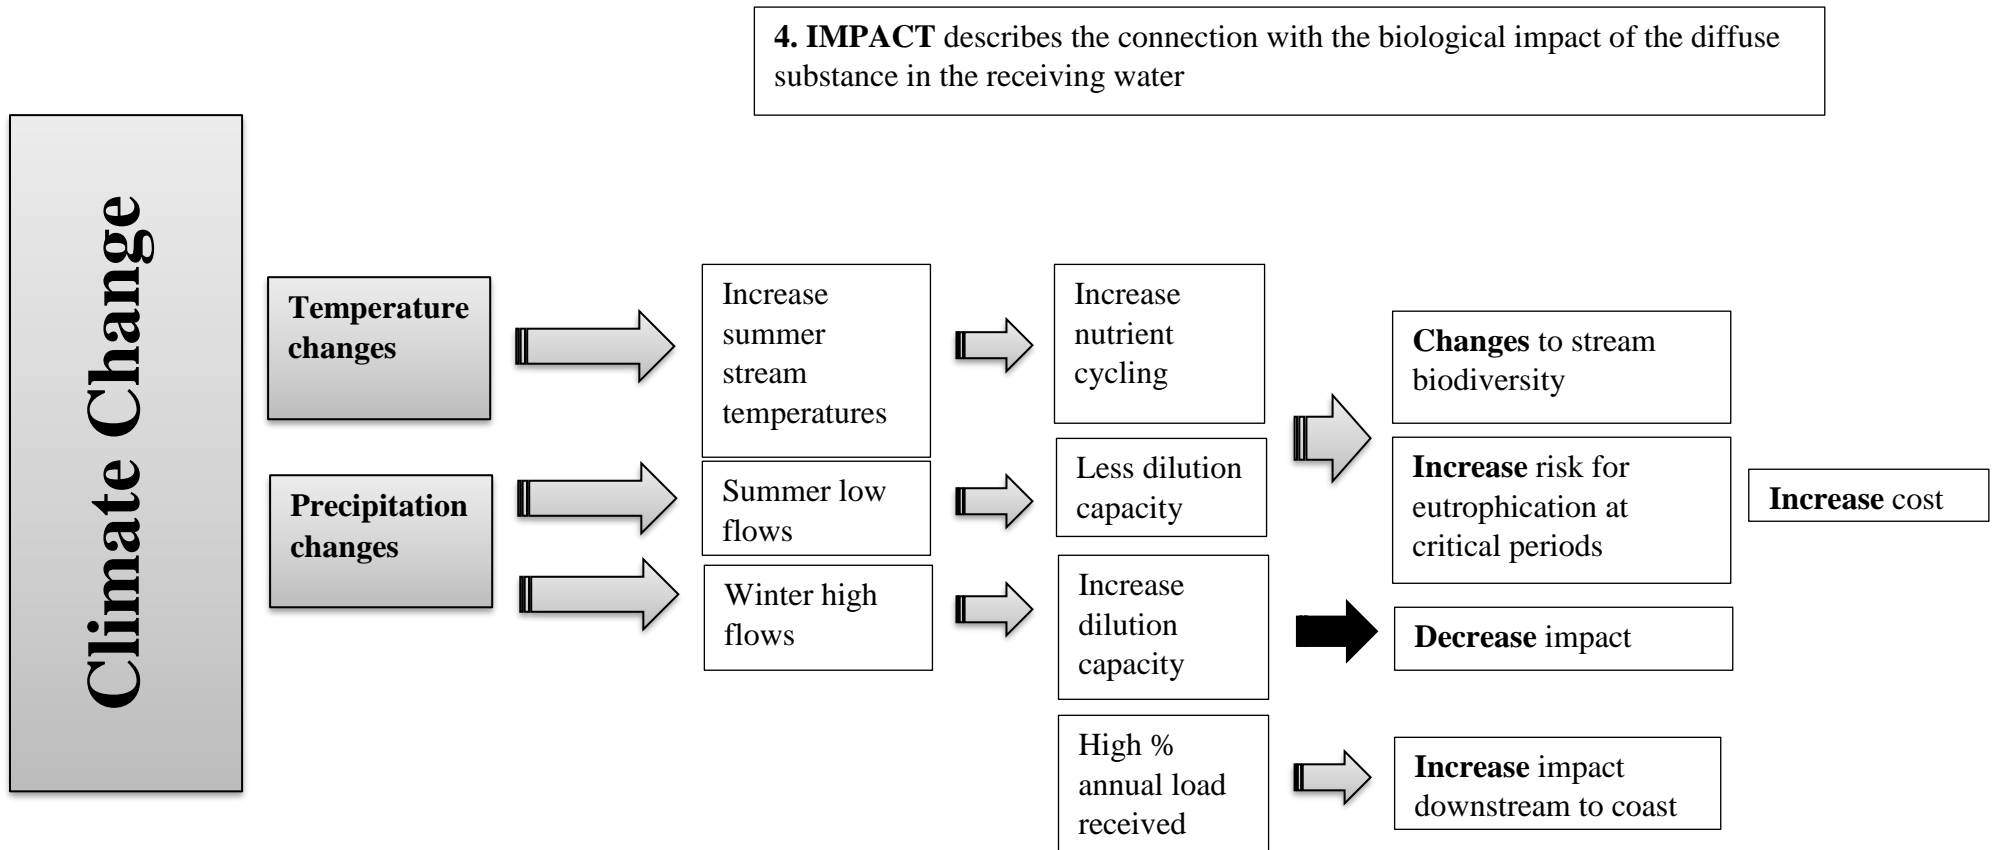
**4. IMPACT** describes the connection with the biological impact of the diffuse substance in the receiving water

Climate Change

Temperature changes

Precipitation changes

Increase summer stream temperatures

Summer low flows

Winter high flows

Increase nutrient cycling

Less dilution capacity

Increase dilution capacity

High % annual load received

Changes to stream biodiversity

Increase risk for eutrophication at critical periods

Decrease impact

Increase impact downstream to coast

Increase cost